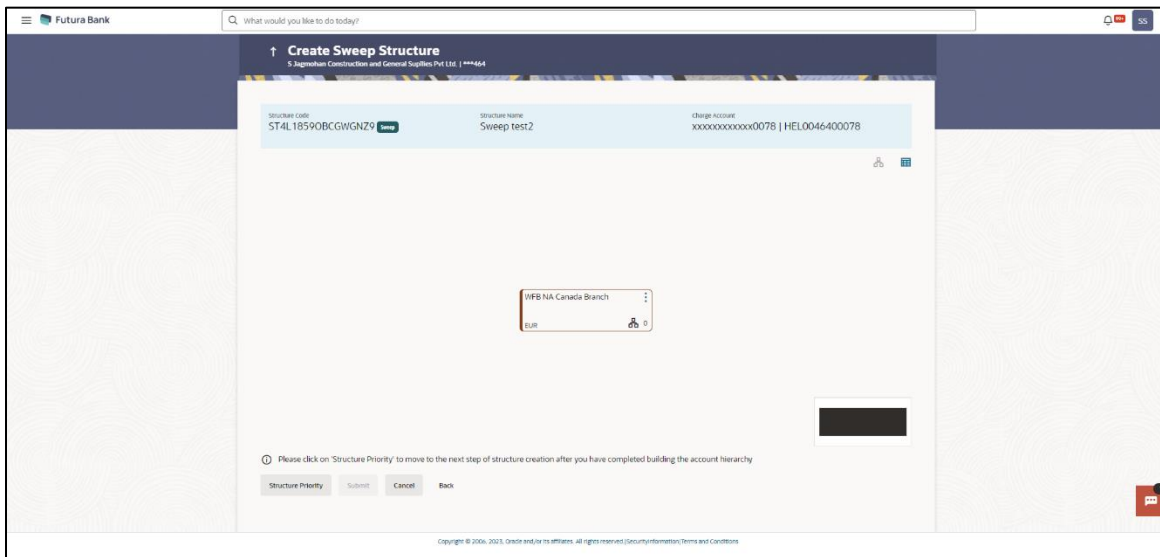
Futura Bank

What would you like to do today?

SS

Create Sweep Structure

S Jagmohan Construction and General Suplies Pvt Ltd. | ***464

Structure Code
ST4L1859OBCGWGNZ9 Sweep

Structure Name
Sweep test2

Charge Account
xxxxxxxxxxxx0078 | HEL0046400078

WFB NA Canada Branch

EUR

0

Please click on 'Structure Priority' to move to the next step of structure creation after you have completed building the account hierarchy

Structure Priority Submit Cancel Back

Copyright © 2006, 2023, Oracle and/or its affiliates. All rights reserved.|SecurityInformation|Terms and Conditions